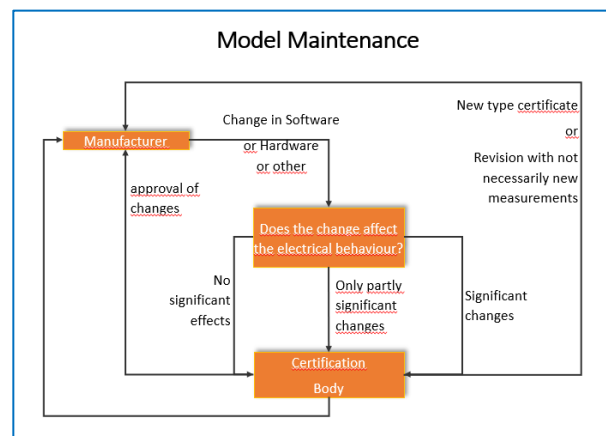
Model Maintenance

Manufacturer

Change in Software or Hardware or other

New type certificate or Revision with not necessarily new measurements

approval of changes

Does the change affect the electrical behaviour?

No significant effects

Only partly significant changes

Significant changes

Certification Body